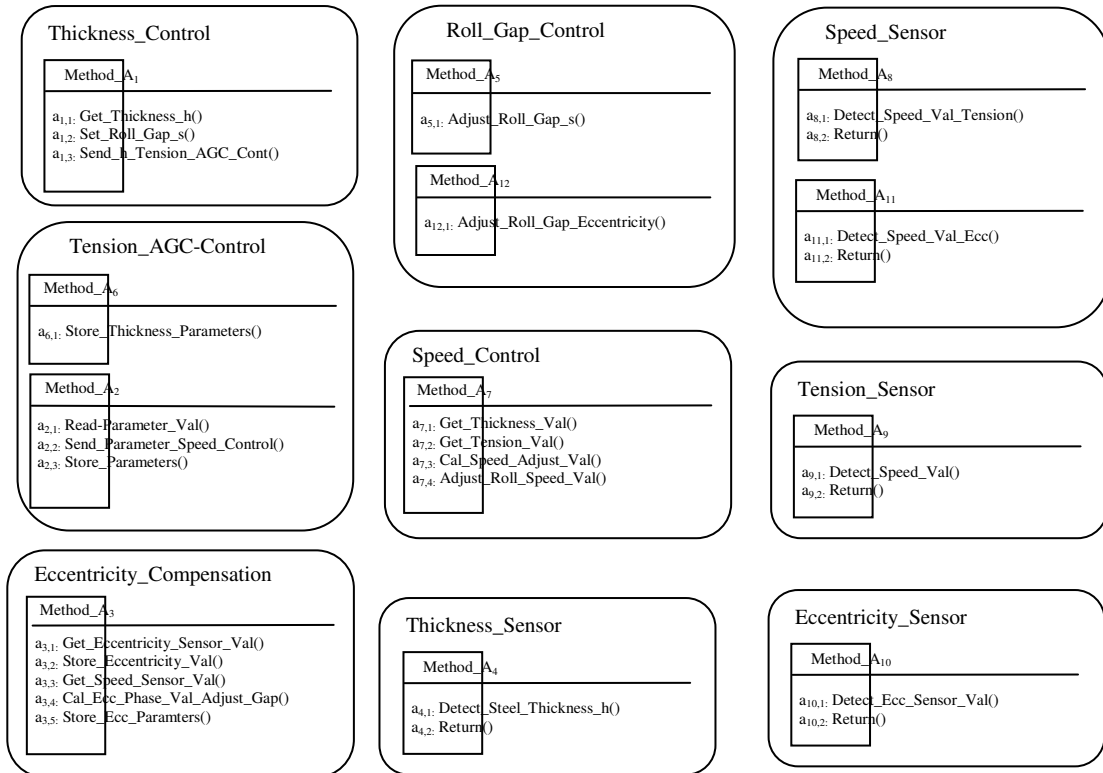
Thickness_Control

Method_$A_1$

$a_{1,1:}$ Get_Thickness_h()
$a_{1,2:}$ Set_Roll_Gap_s()
$a_{1,3:}$ Send_h_Tension_AGC_Cont()

Tension_AGC-Control

Method_$A_6$

$a_{6,1:}$ Store_Thickness_Parameters()

Method_$A_2$

$a_{2,1:}$ Read-Parameter_Val()
$a_{2,2:}$ Send_Parameter_Speed_Control()
$a_{2,3:}$ Store_Parameters()

Eccentricity_Compensation

Method_$A_3$

$a_{3,1:}$ Get_Eccentricity_Sensor_Val()
$a_{3,2:}$ Store_Eccentricity_Val()
$a_{3,3:}$ Get_Speed_Sensor_Val()
$a_{3,4:}$ Cal_Ecc_Phase_Val_Adjust_Gap()
$a_{3,5:}$ Store_Ecc_Paramters()

Roll_Gap_Control

Method_$A_5$

$a_{5,1:}$ Adjust_Roll_Gap_s()

Method_$A_{12}$

$a_{12,1:}$ Adjust_Roll_Gap_Eccentricity()

Speed_Control

Method_$A_7$

$a_{7,1:}$ Get_Thickness_Val()
$a_{7,2:}$ Get_Tension_Val()
$a_{7,3:}$ Cal_Speed_Adjust_Val()
$a_{7,4:}$ Adjust_Roll_Speed_Val()

Thickness_Sensor

Method_$A_4$

$a_{4,1:}$ Detect_Steel_Thickness_h()
$a_{4,2:}$ Return()

Speed_Sensor

Method_$A_8$

$a_{8,1:}$ Detect_Speed_Val_Tension()
$a_{8,2:}$ Return()

Method_$A_{11}$

$a_{11,1:}$ Detect_Speed_Val_Ecc()
$a_{11,2:}$ Return()

Tension_Sensor

Method_$A_9$

$a_{9,1:}$ Detect_Speed_Val()
$a_{9,2:}$ Return()

Eccentricity_Sensor

Method_$A_{10}$

$a_{10,1:}$ Detect_Ecc_Sensor_Val()
$a_{10,2:}$ Return()